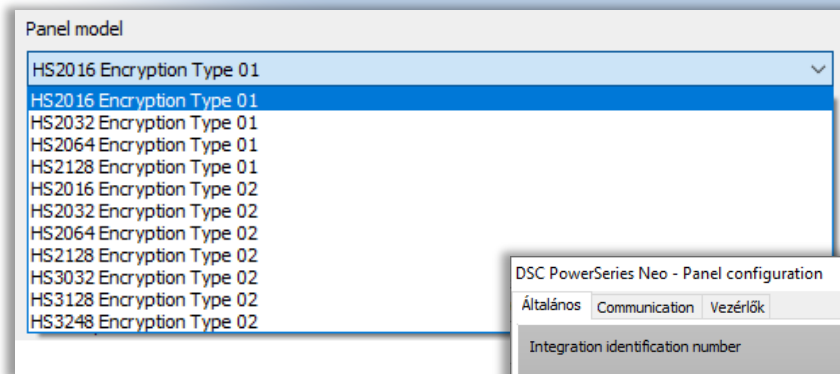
Panel model

HS2016 Encryption Type 01

HS2016 Encryption Type 01
HS2032 Encryption Type 01
HS2064 Encryption Type 01
HS2128 Encryption Type 01
HS2016 Encryption Type 02
HS2032 Encryption Type 02
HS2064 Encryption Type 02
HS2128 Encryption Type 02
HS3032 Encryption Type 02
HS3128 Encryption Type 02
HS3248 Encryption Type 02

DSC PowerSeries Neo - Panel configuration

Általános | Communication | Vezérlők

Integration identification number